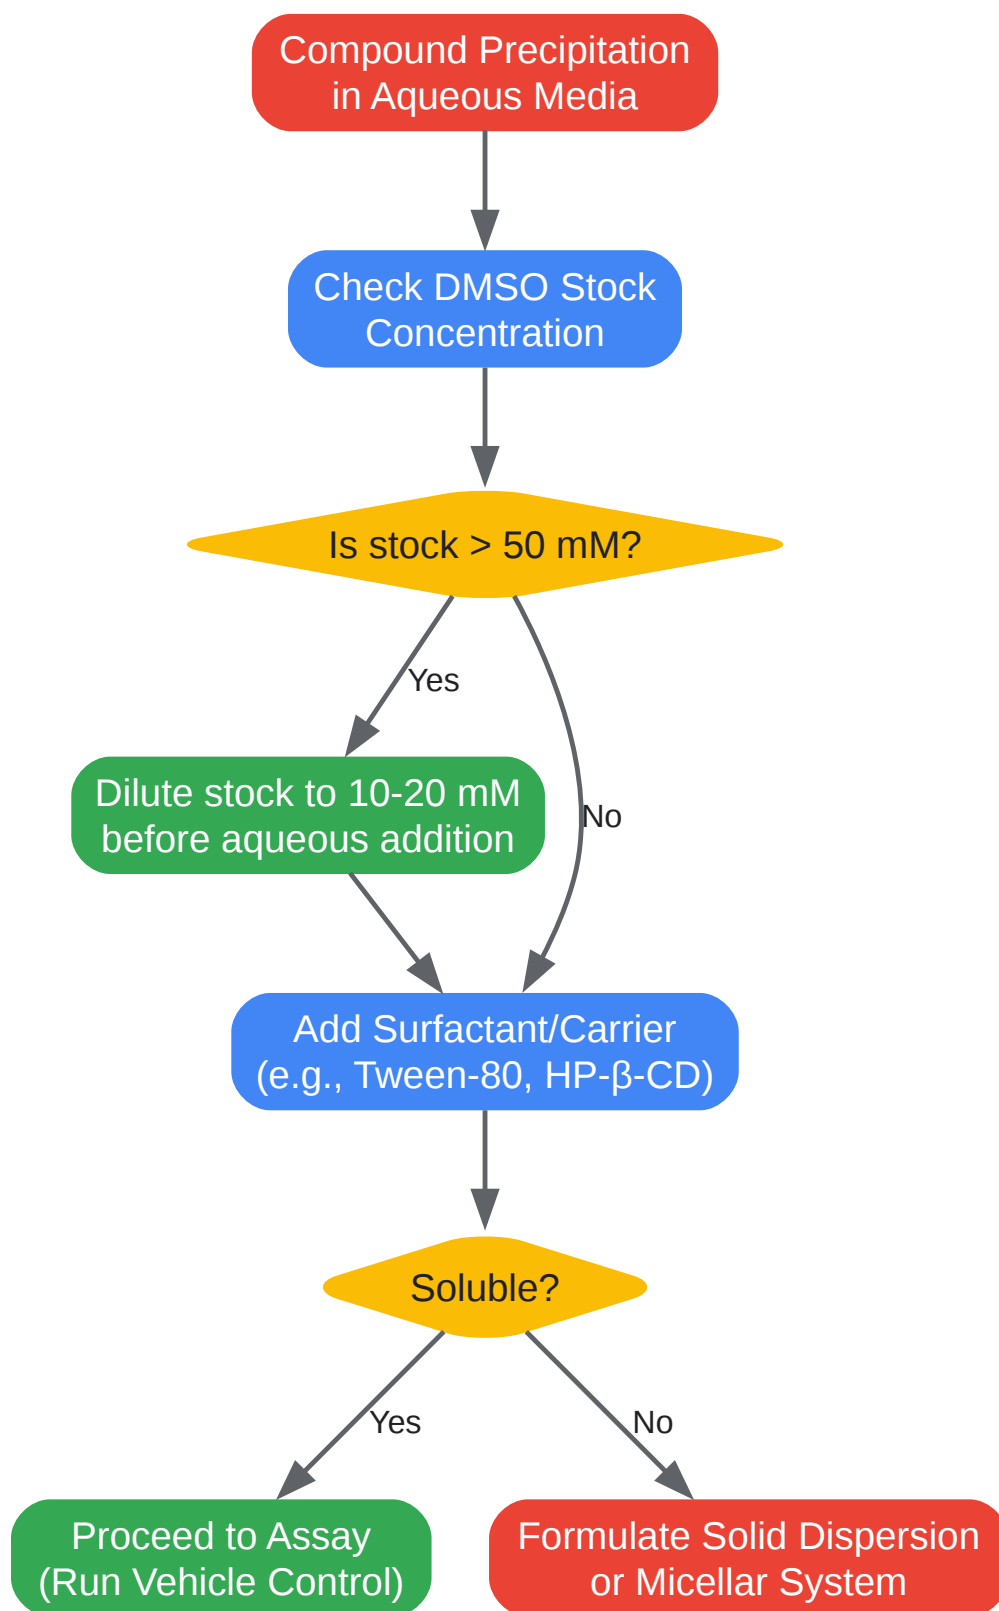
Compound Precipitation in Aqueous Media

Check DMSO Stock Concentration

Is stock > 50 mM?

Yes

No

Dilute stock to 10-20 mM before aqueous addition

Add Surfactant/Carrier (e.g., Tween-80, HP-β-CD)

Soluble?

Yes

No

Proceed to Assay (Run Vehicle Control)

Formulate Solid Dispersion or Micellar System